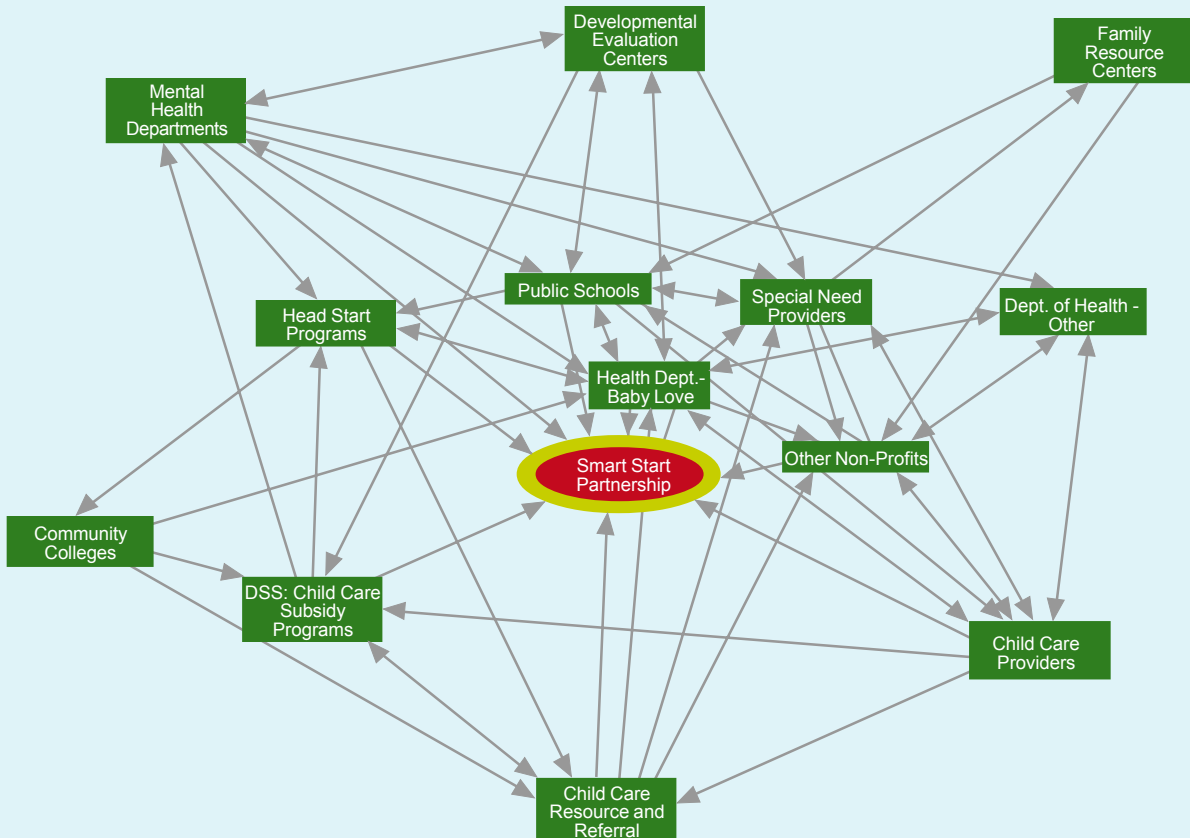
Developmental Evaluation Centers

Family Resource Centers

Mental Health Departments

Public Schools

Special Need Providers

Head Start Programs

Dept. of Health - Other

Health Dept.- Baby Love

Smart Start Partnership

Other Non-Profits

Community Colleges

DSS: Child Care Subsidy Programs

Child Care Providers

Child Care Resource and Referral